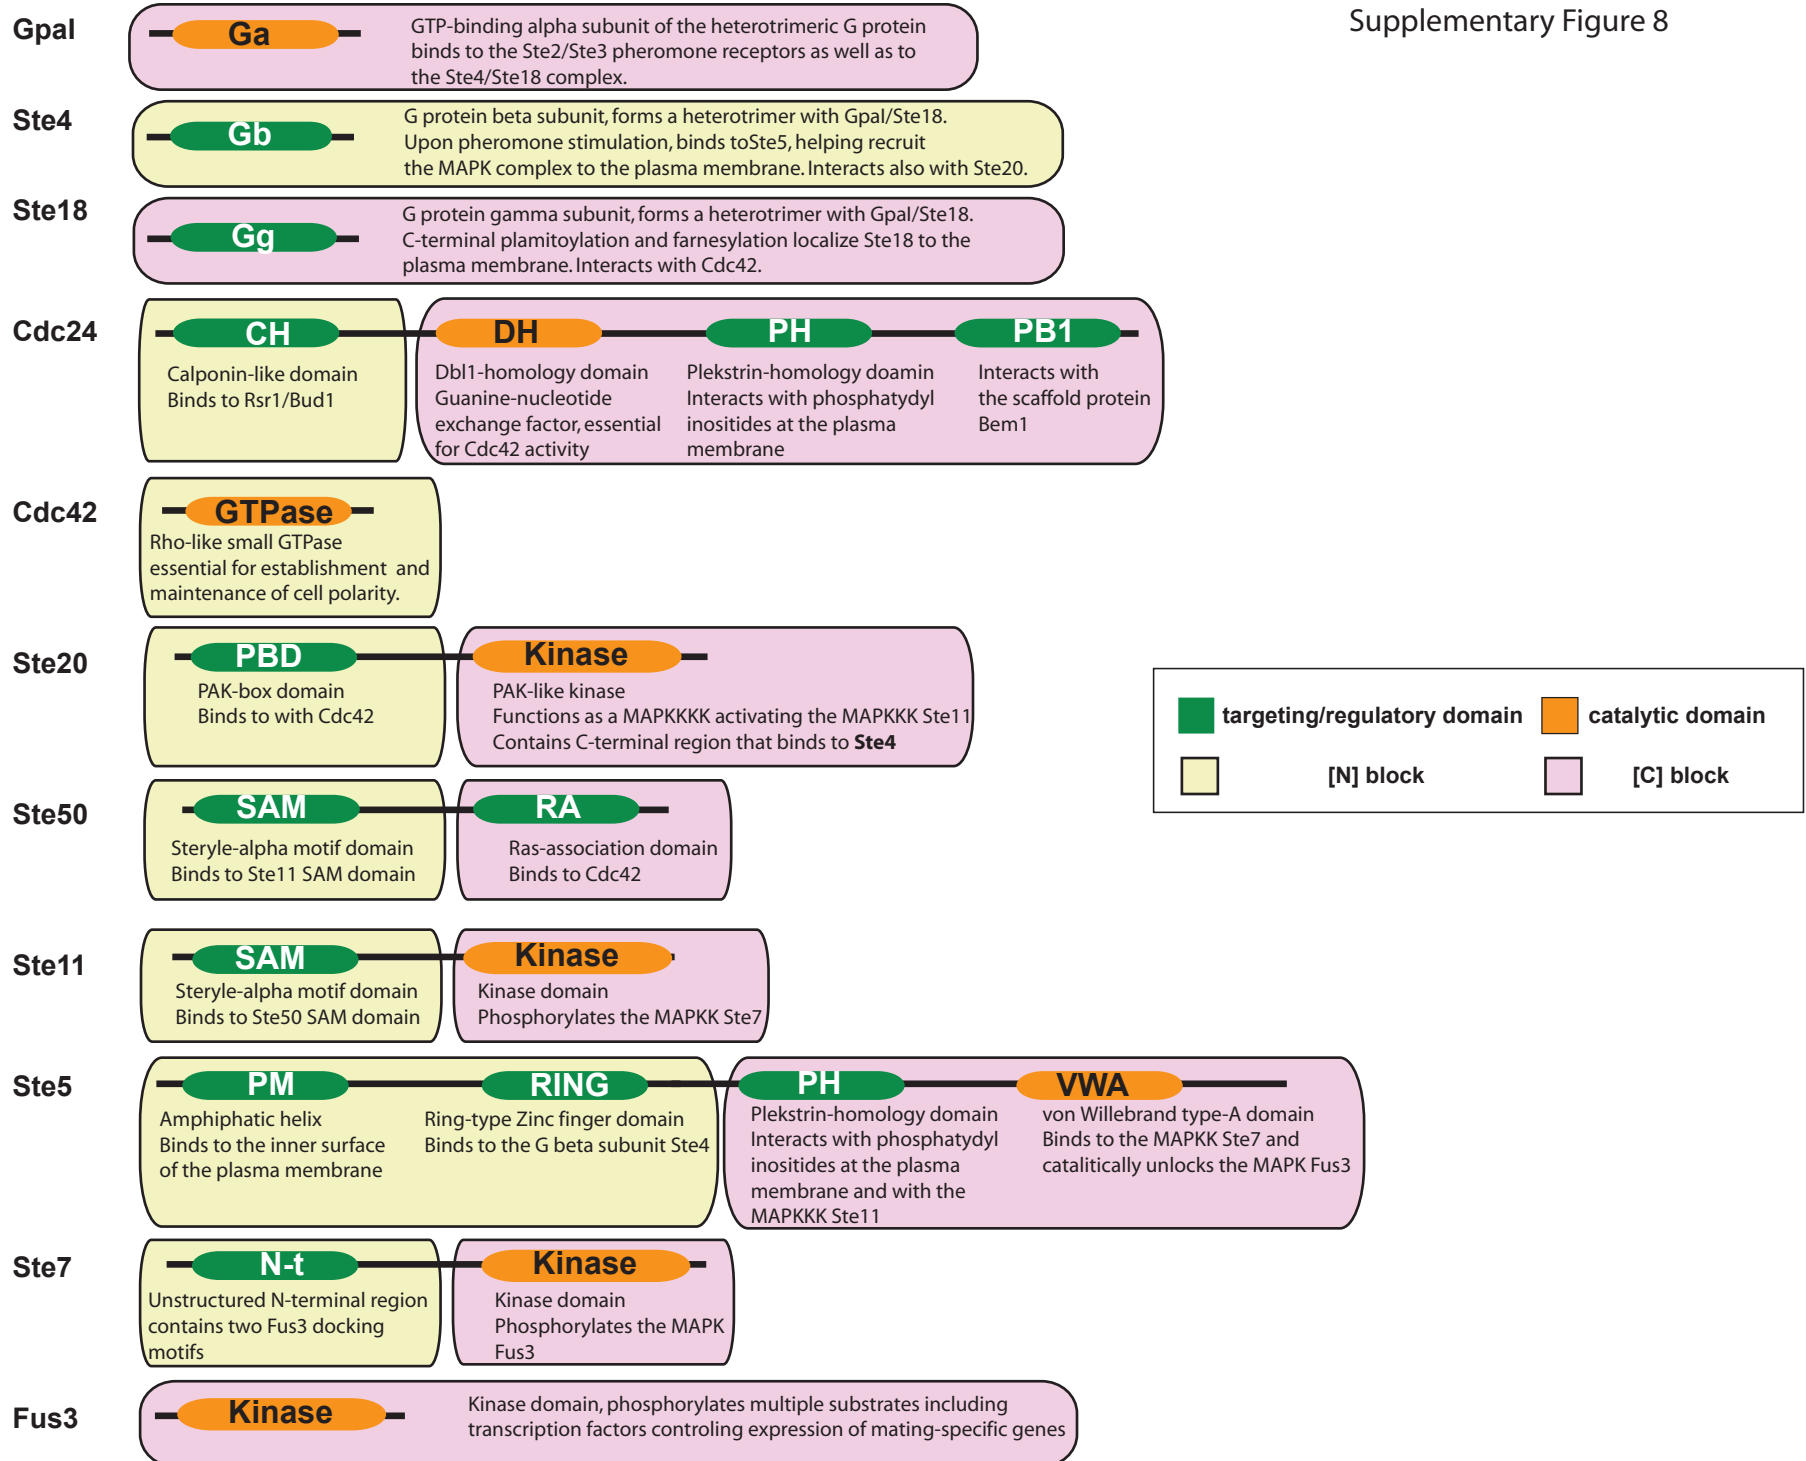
Supplementary Figure 8

Gpal
Ga
GTP-binding alpha subunit of the heterotrimeric G protein binds to the Ste2/Ste3 pheromone receptors as well as to the Ste4/Ste18 complex.

Ste4
Gb
G protein beta subunit, forms a heterotrimer with Gpal/Ste18. Upon pheromone stimulation, binds toSte5, helping recruit the MAPK complex to the plasma membrane. Interacts also with Ste20.

Ste18
Gg
G protein gamma subunit, forms a heterotrimer with Gpal/Ste18. C-terminal plamitoylation and farnesylation localize Ste18 to the plasma membrane. Interacts with Cdc42.

Cdc24
CH
Calponin-like domain
Binds to Rsr1/Bud1
DH
Dbl1-homology domain
Guanine-nucleotide exchange factor, essential for Cdc42 activity
PH
Plekstrin-homology doamin
Interacts with phosphatydyl inositides at the plasma membrane
PB1
Interacts with the scaffold protein Bem1

Cdc42
GTPase
Rho-like small GTPase essential for establishment and maintenance of cell polarity.

Ste20
PBD
PAK-box domain
Binds to with Cdc42
Kinase
PAK-like kinase
Functions as a MAPKKKK activating the MAPKKK Ste11
Contains C-terminal region that binds to **Ste4**

targeting/regulatory domain
catalytic domain
[N] block
[C] block

Ste50
SAM
Steryle-alpha motif domain
Binds to Ste11 SAM domain
RA
Ras-association domain
Binds to Cdc42

Ste11
SAM
Steryle-alpha motif domain
Binds to Ste50 SAM domain
Kinase
Kinase domain
Phosphorylates the MAPKK Ste7

Ste5
PM
Amphiphatic helix
Binds to the inner surface of the plasma membrane
RING
Ring-type Zinc finger domain
Binds to the G beta subunit Ste4
PH
Plekstrin-homology domain
Interacts with phosphatydyl inositides at the plasma membrane and with the MAPKKK Ste11
VWA
von Willebrand type-A domain
Binds to the MAPKK Ste7 and catalitically unlocks the MAPK Fus3

Ste7
N-t
Unstructured N-terminal region contains two Fus3 docking motifs
Kinase
Kinase domain
Phosphorylates the MAPK Fus3

Fus3
Kinase
Kinase domain, phosphorylates multiple substrates including transcription factors controling expression of mating-specific genes